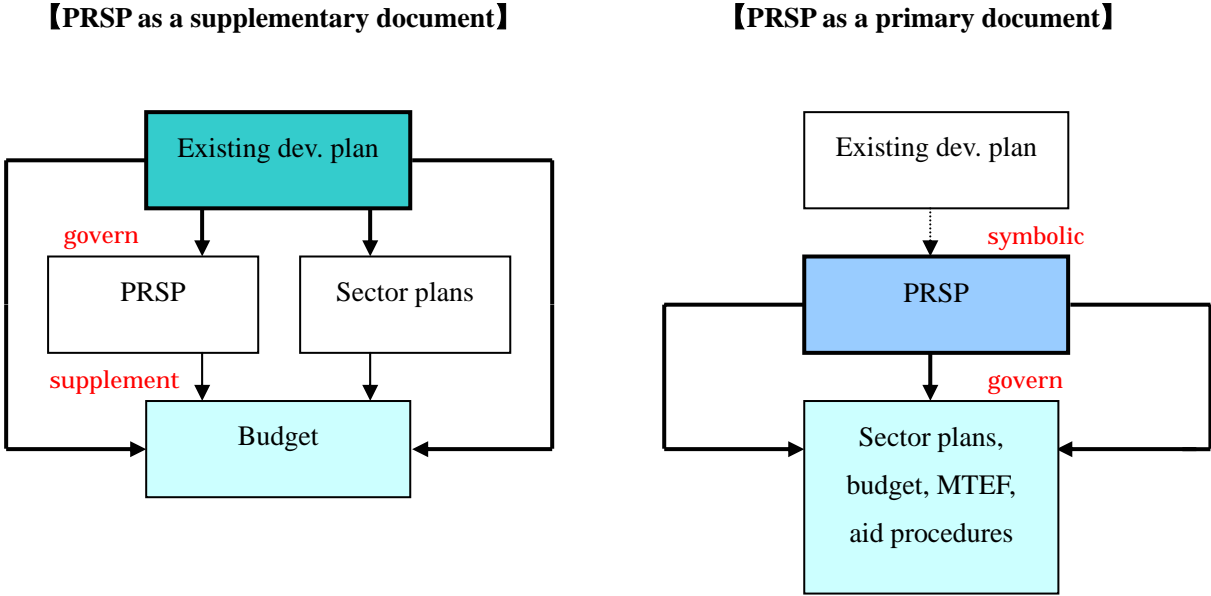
【PRSP as a supplementary document】

Existing dev. plan

govern

PRSP

Sector plans

supplement

Budget

【PRSP as a primary document】

Existing dev. plan

symbolic

PRSP

govern

Sector plans, budget, MTEF, aid procedures